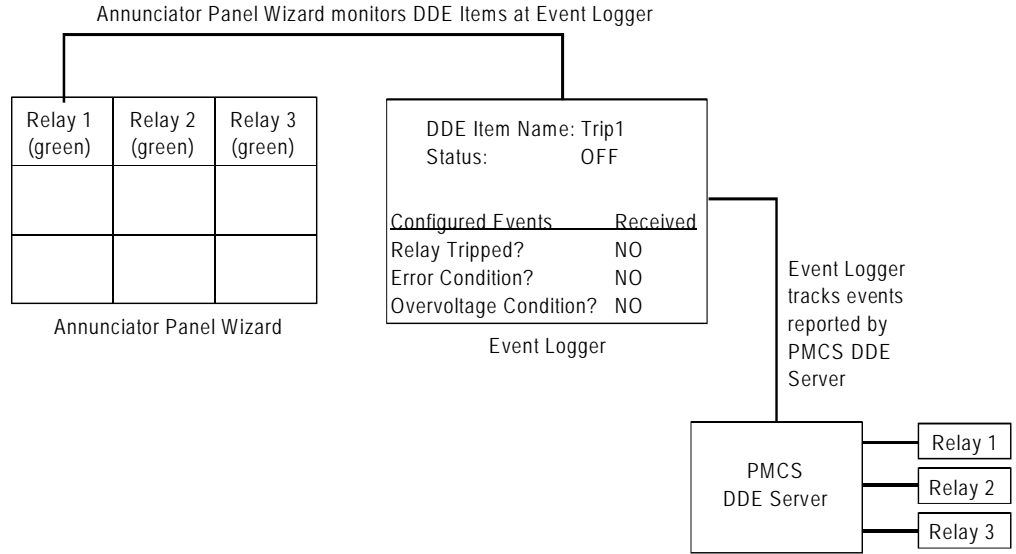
Annunciator Panel Wizard monitors DDE Items at Event Logger

| Relay 1 (green) | Relay 2 (green) | Relay 3 (green) |
|---|---|---|
| | | |
| | | |

Annunciator Panel Wizard

DDE Item Name: Trip1
Status: OFF

| Configured Events | Received |
|---|---|
| Relay Tripped? | NO |
| Error Condition? | NO |
| Overvoltage Condition? | NO |

Event Logger

Event Logger tracks events reported by PMCS DDE Server

PMCS DDE Server

Relay 1

Relay 2

Relay 3